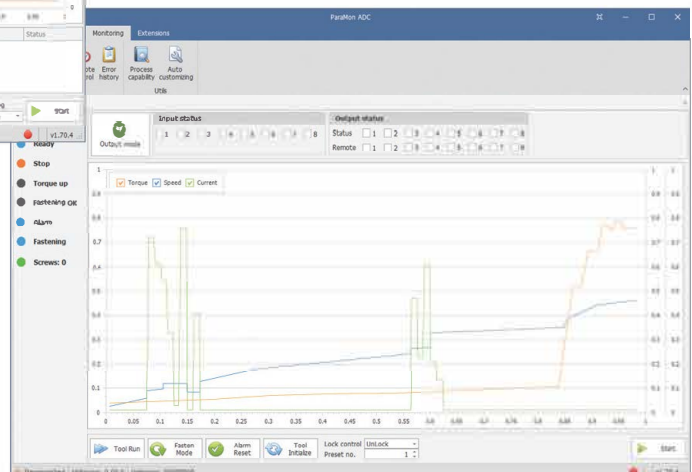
Status

Start

v1.70.4

ParaMon ADC

Monitoring Extensions

ote rol

Error history

Process capability

Auto customizing

Utils

Output mode

Input status

1 2 3 4 5 6 7 8

Output status

Status 1 2 3 4 5 6 7 8

Remote 1 2 3 4 5 6 7 8

Ready

Stop

Torque up

Fastening OK

Alarm

Fastening

Screws: 0

Torque Speed Current

1

0.7

0.6

0.5

0.4

0.3

0.2

0.1

0

0 0.05 0.1 0.15 0.2 0.25 0.3 0.35 0.4 0.45 0.5 0.55 0.6 0.65 0.7 0.75 0.8 0.85 0.9 0.95

1

0.9

0.8

0.7

0.6

0.5

0.4

0.3

0.2

0.1

0

Tool Run

Fasten Mode

Alarm Reset

Tool Initialize

Lock control UnLock

Preset no. 1

Start